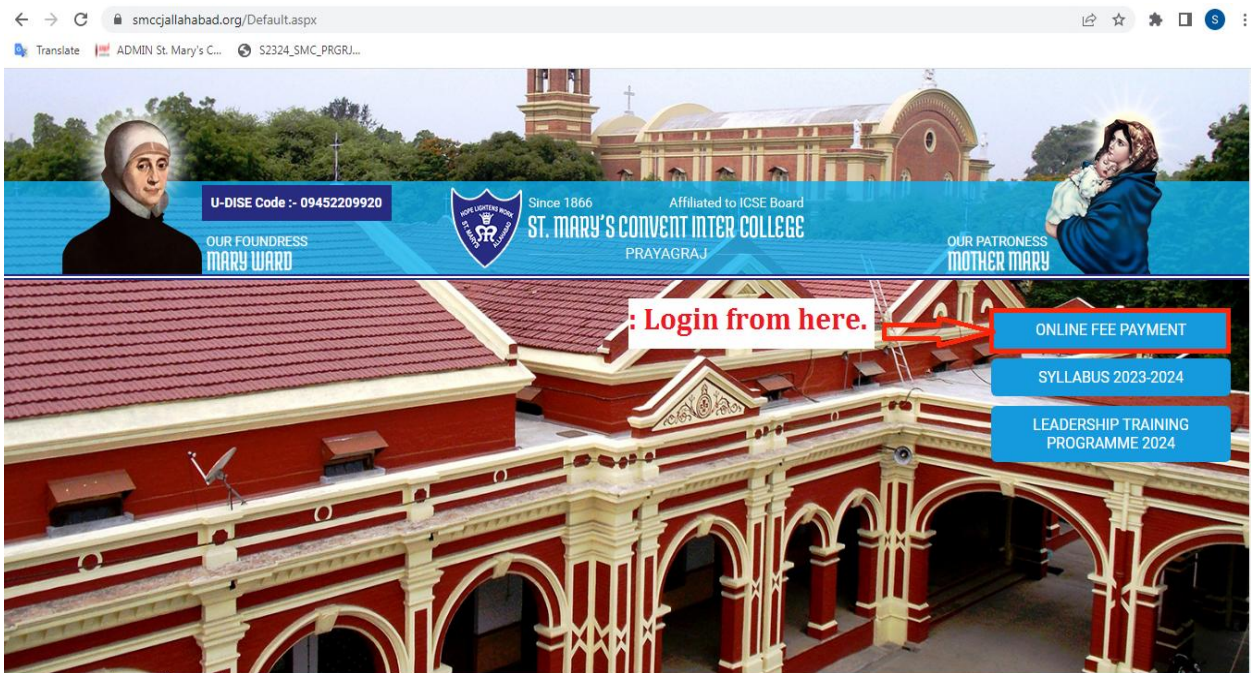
smccjallahabad.org/Default.aspx

Translate ADMIN St. Mary's C... S2324_SMC_PRGRJ...

U-DISE Code :- 09452209920

OUR FOUNDRESS
MARY WARD

HOPE LIGHTENS WORK
ST MARY'S
ALLAHABAD

Since 1866 Affiliated to ICSE Board
ST. MARY'S CONVENT INTER COLLEGE
PRAYAGRAJ

OUR PATRONESS
MOTHER MARY

: Login from here.

ONLINE FEE PAYMENT

SYLLABUS 2023-2024

LEADERSHIP TRAINING PROGRAMME 2024